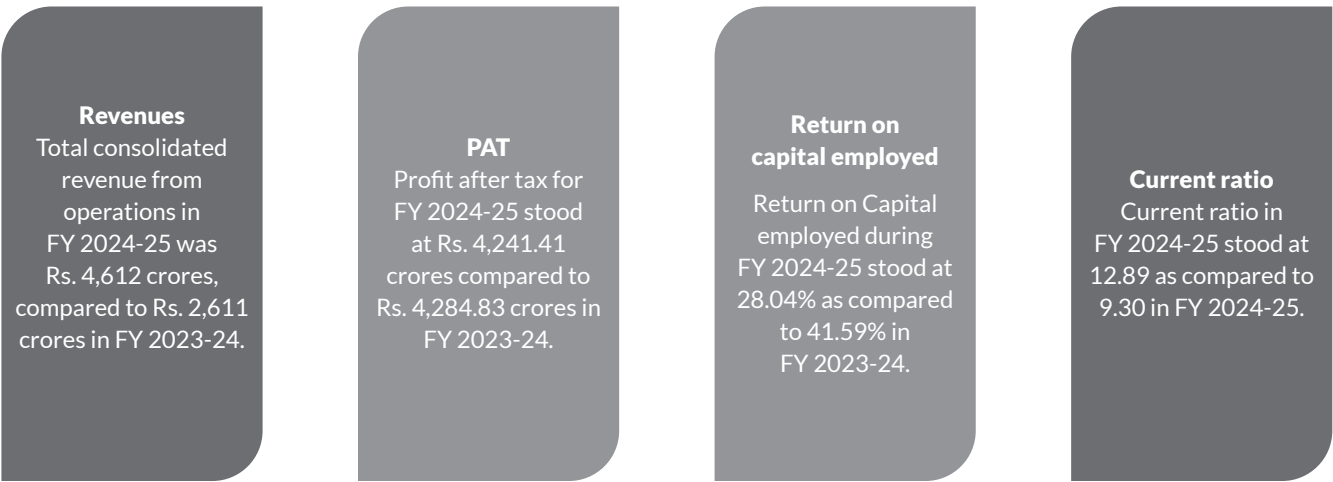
Revenues
Total consolidated revenue from operations in FY 2024-25 was Rs. 4,612 crores, compared to Rs. 2,611 crores in FY 2023-24.

PAT
Profit after tax for FY 2024-25 stood at Rs. 4,241.41 crores compared to Rs. 4,284.83 crores in FY 2023-24.

Return on capital employed
Return on Capital employed during FY 2024-25 stood at 28.04% as compared to 41.59% in FY 2023-24.

Current ratio
Current ratio in FY 2024-25 stood at 12.89 as compared to 9.30 in FY 2024-25.